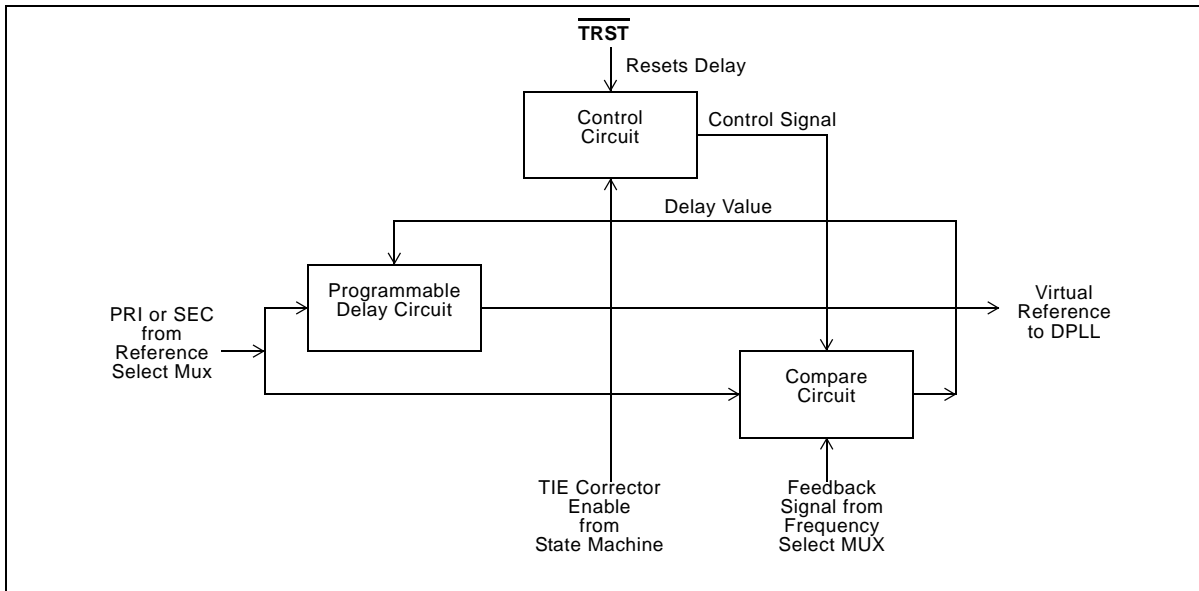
$\overline{\text{TRST}}$

Resets Delay

Control Circuit

Control Signal

Delay Value

Programmable Delay Circuit

PRI or SEC from Reference Select Mux

Virtual Reference to DPLL

Compare Circuit

TIE Corrector Enable from State Machine

Feedback Signal from Frequency Select MUX